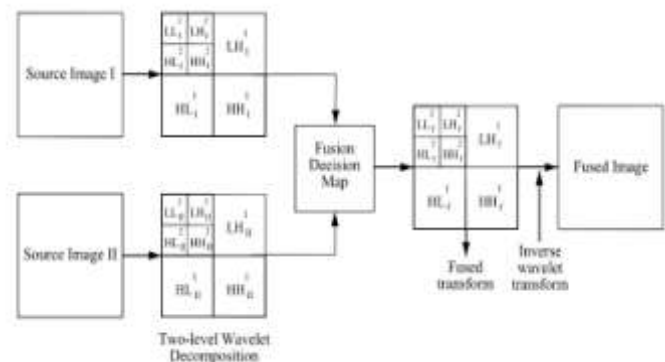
Source Image I

$LL_I^2$ $LH_I^2$ $HL_I^2$ $HH_I^2$ $LH_I^1$ $HL_I^1$ $HH_I^1$

Source Image II

$LL_{II}^2$ $LH_{II}^2$ $HL_{II}^2$ $HH_{II}^2$ $LH_{II}^1$ $HL_{II}^1$ $HH_{II}^1$

Two-level Wavelet Decomposition

Fusion Decision Map

$LL_F^2$ $LH_F^2$ $HL_F^2$ $HH_F^2$ $LH_F^1$ $HL_F^1$ $HH_F^1$

Fused transform

Inverse wavelet transform

Fused Image